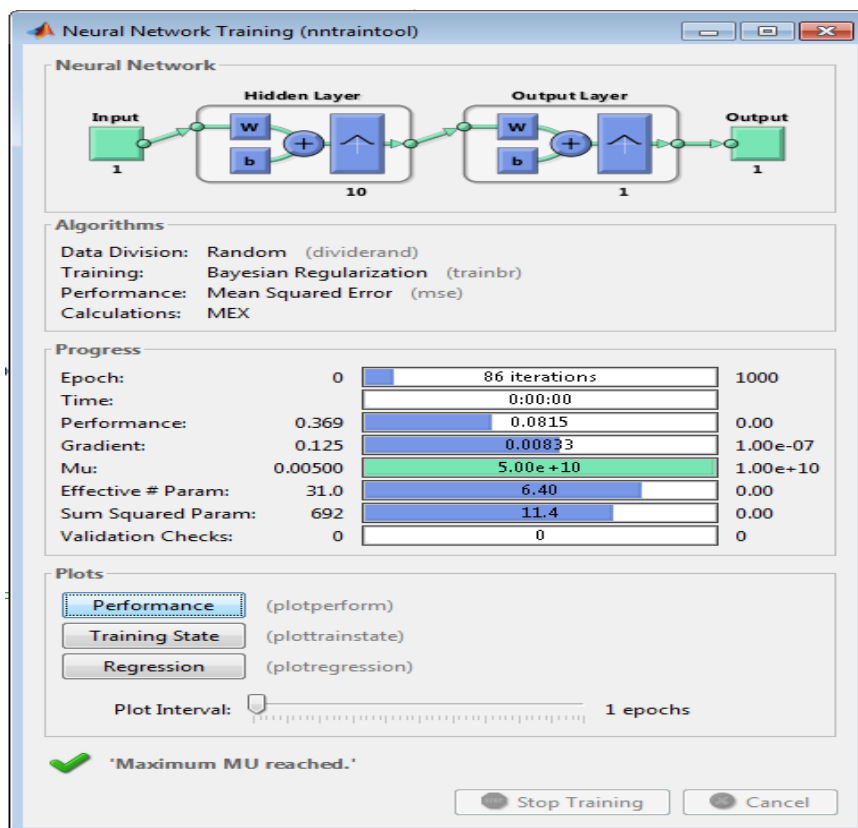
Neural Network Training (nntraintool)

Neural Network

Hidden Layer

Output Layer

Input

W

b

W

b

Output

1

10

1

1

Algorithms

Data Division: Random (dividerand)
Training: Bayesian Regularization (trainbr)
Performance: Mean Squared Error (mse)
Calculations: MEX

Progress

| | | | |
|---|---|---|---|
| Epoch: | 0 | 86 iterations | 1000 |
| Time: | | 0:00:00 | |
| Performance: | 0.369 | 0.0815 | 0.00 |
| Gradient: | 0.125 | 0.00833 | 1.00e-07 |
| Mu: | 0.00500 | 5.00e+10 | 1.00e+10 |
| Effective # Param: | 31.0 | 6.40 | 0.00 |
| Sum Squared Param: | 692 | 11.4 | 0.00 |
| Validation Checks: | 0 | 0 | 0 |

Plots

Performance (plotperform)

Training State (plottrainstate)

Regression (plotregression)

Plot Interval: 1 epochs

'Maximum MU reached.'

Stop Training

Cancel